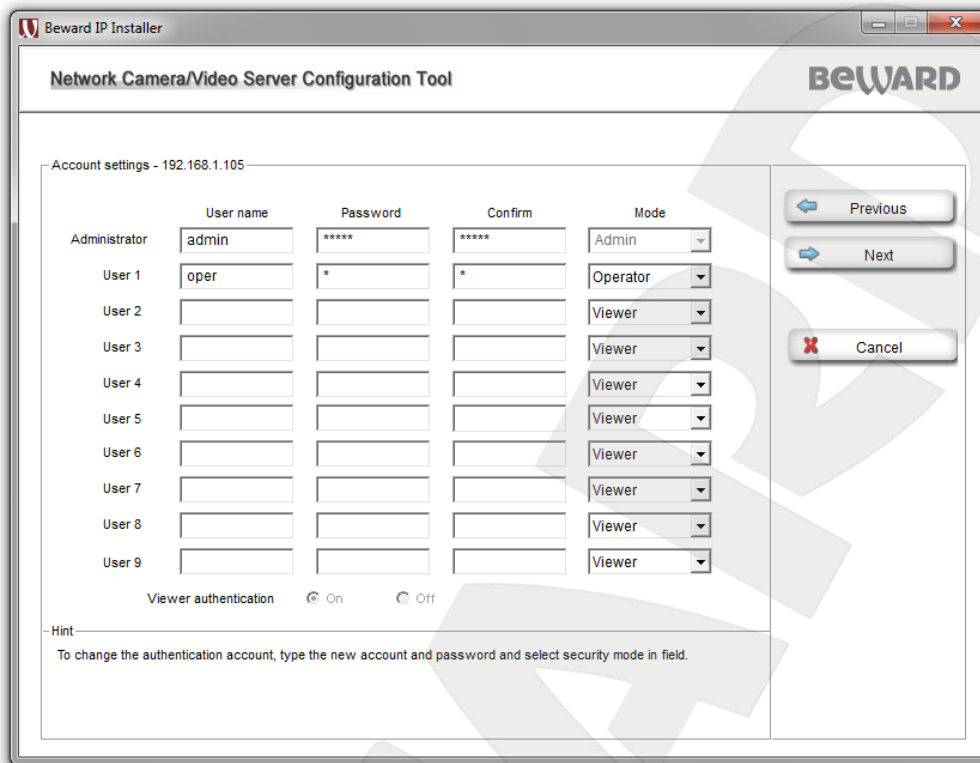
Beward IP Installer

Network Camera/Video Server Configuration Tool

BEWARD

Account settings - 192.168.1.105

| | User name | Password | Confirm | Mode |
|---|---|---|---|---|
| Administrator | admin | ***** | ***** | Admin |
| User 1 | oper | * | * | Operator |
| User 2 | | | | Viewer |
| User 3 | | | | Viewer |
| User 4 | | | | Viewer |
| User 5 | | | | Viewer |
| User 6 | | | | Viewer |
| User 7 | | | | Viewer |
| User 8 | | | | Viewer |
| User 9 | | | | Viewer |

Viewer authentication On Off

Hint

To change the authentication account, type the new account and password and select security mode in field.

Previous

Next

Cancel